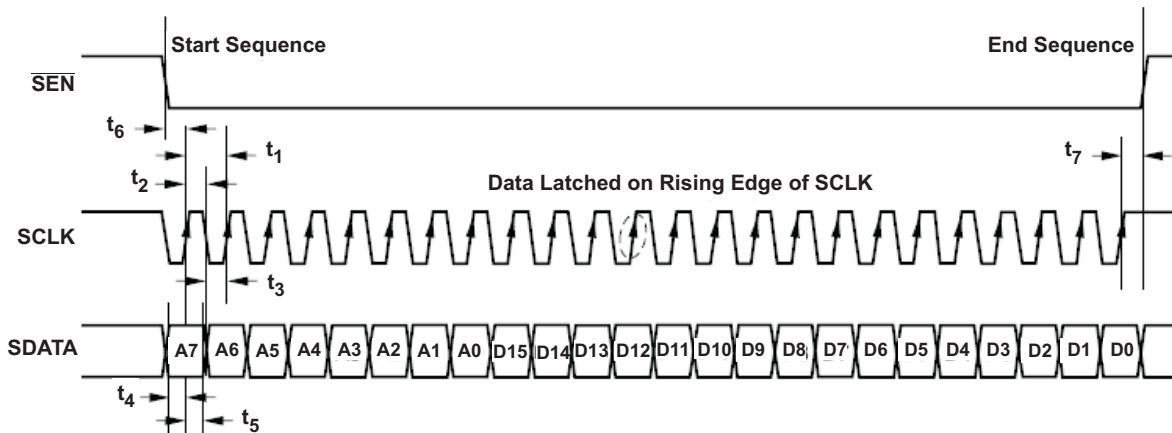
Start Sequence

End Sequence

$\overline{SEN}$

$t_6$

$t_1$

$t_2$

$t_7$

Data Latched on Rising Edge of SCLK

SCLK

$t_3$

SDATA

A7 A6 A5 A4 A3 A2 A1 A0 D15 D14 D13 D12 D11 D10 D9 D8 D7 D6 D5 D4 D3 D2 D1 D0

$t_4$

$t_5$